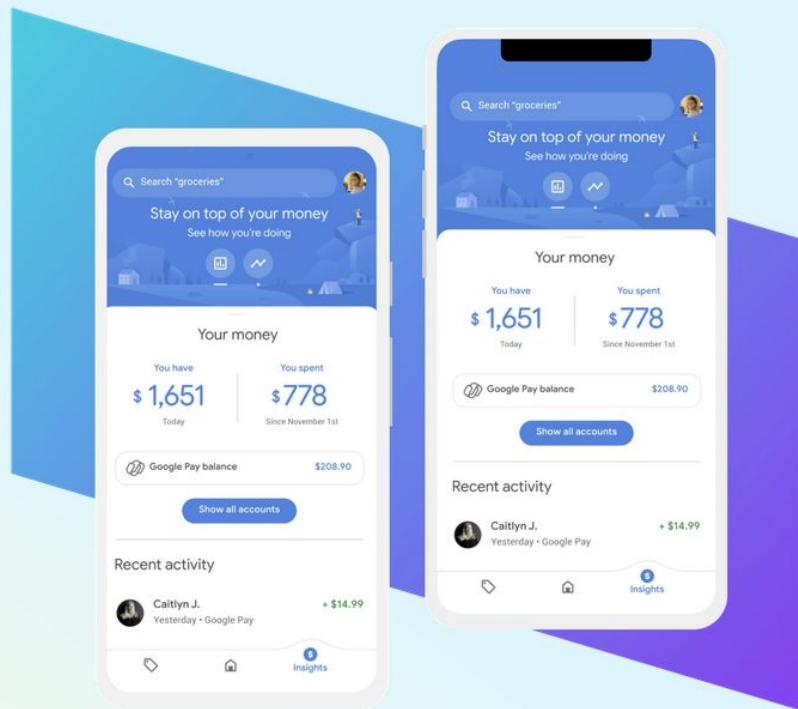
Search "groceries"

Stay on top of your money

See how you're doing

Your money

You have

$ 1,651

Today

You spent

$778

Since November 1st

Google Pay balance $208.90

Show all accounts

Recent activity

Caitlyn J.

Yesterday • Google Pay

+ $14.99

Insights

Search "groceries"

Stay on top of your money

See how you're doing

Your money

You have

$ 1,651

Today

You spent

$778

Since November 1st

Google Pay balance $208.90

Show all accounts

Recent activity

Caitlyn J.

Yesterday • Google Pay

+ $14.99

Insights